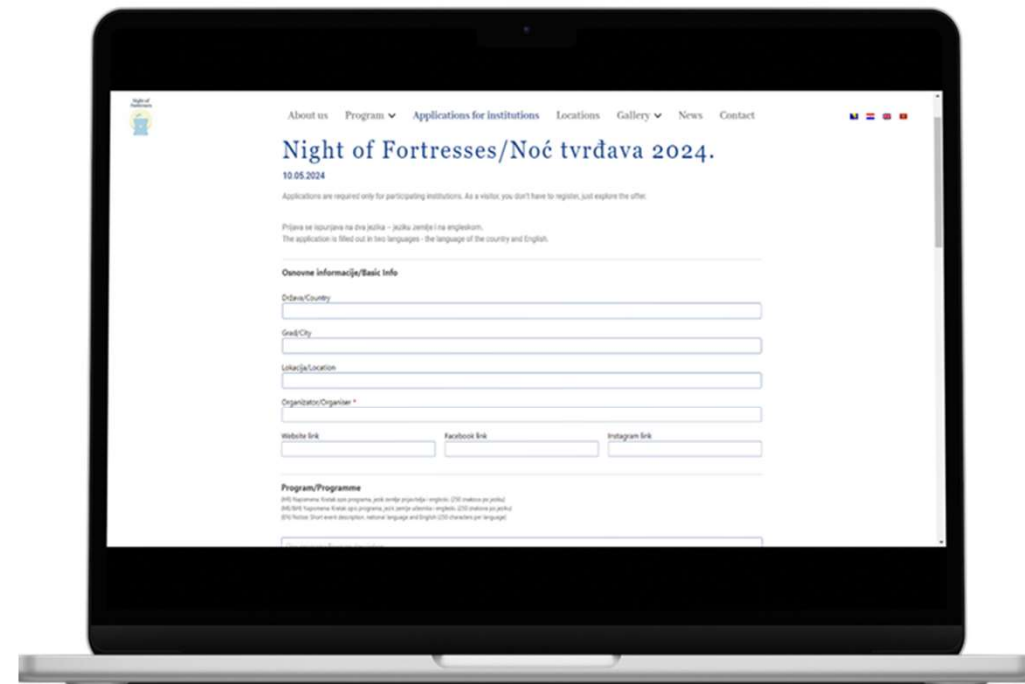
Night of Fortresses

About us Program Applications for institutions Locations Gallery News Contact

Night of Fortresses/Noć tvrđava 2024.

10.05.2024

Applications are required only for participating institutions. As a visitor, you don't have to register, just explore the offer.

Prijava se ispunjava na dva jezika – jeziku zemlje i na engleskom.
The application is filled out in two languages - the language of the country and English.

Osnovne informacije/Basic Info

Država/Country

Grad/City

Lokacija/Location

Organizator/Organiser *

Website link

Facebook link

Instagram link

Program/Programme

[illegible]
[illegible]
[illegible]

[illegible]